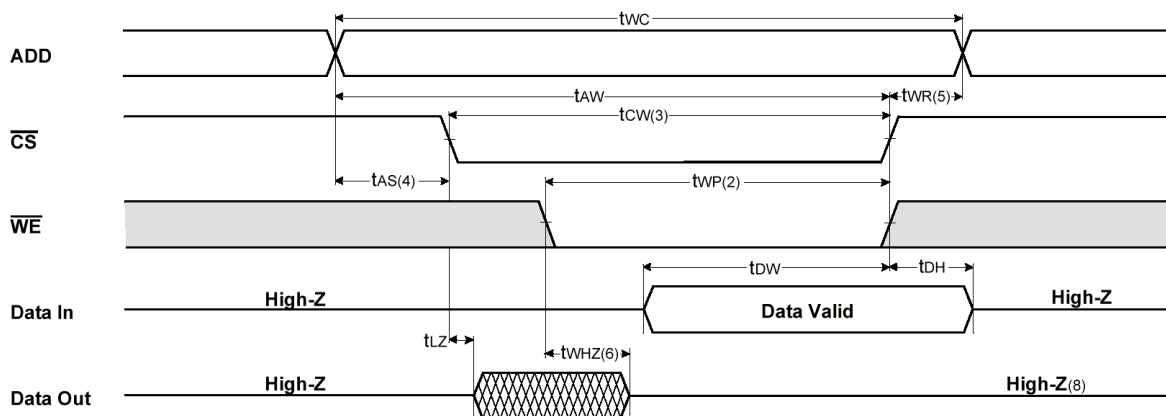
$t_{WC}$

ADD

$t_{AW}$

$t_{WR(5)}$

$t_{CW(3)}$

$\overline{CS}$

$t_{AS(4)}$

$t_{WP(2)}$

$\overline{WE}$

$t_{DW}$

$t_{DH}$

Data In

High-Z

Data Valid

High-Z

$t_{LZ}$

$t_{WHZ(6)}$

Data Out

High-Z

High-Z(8)